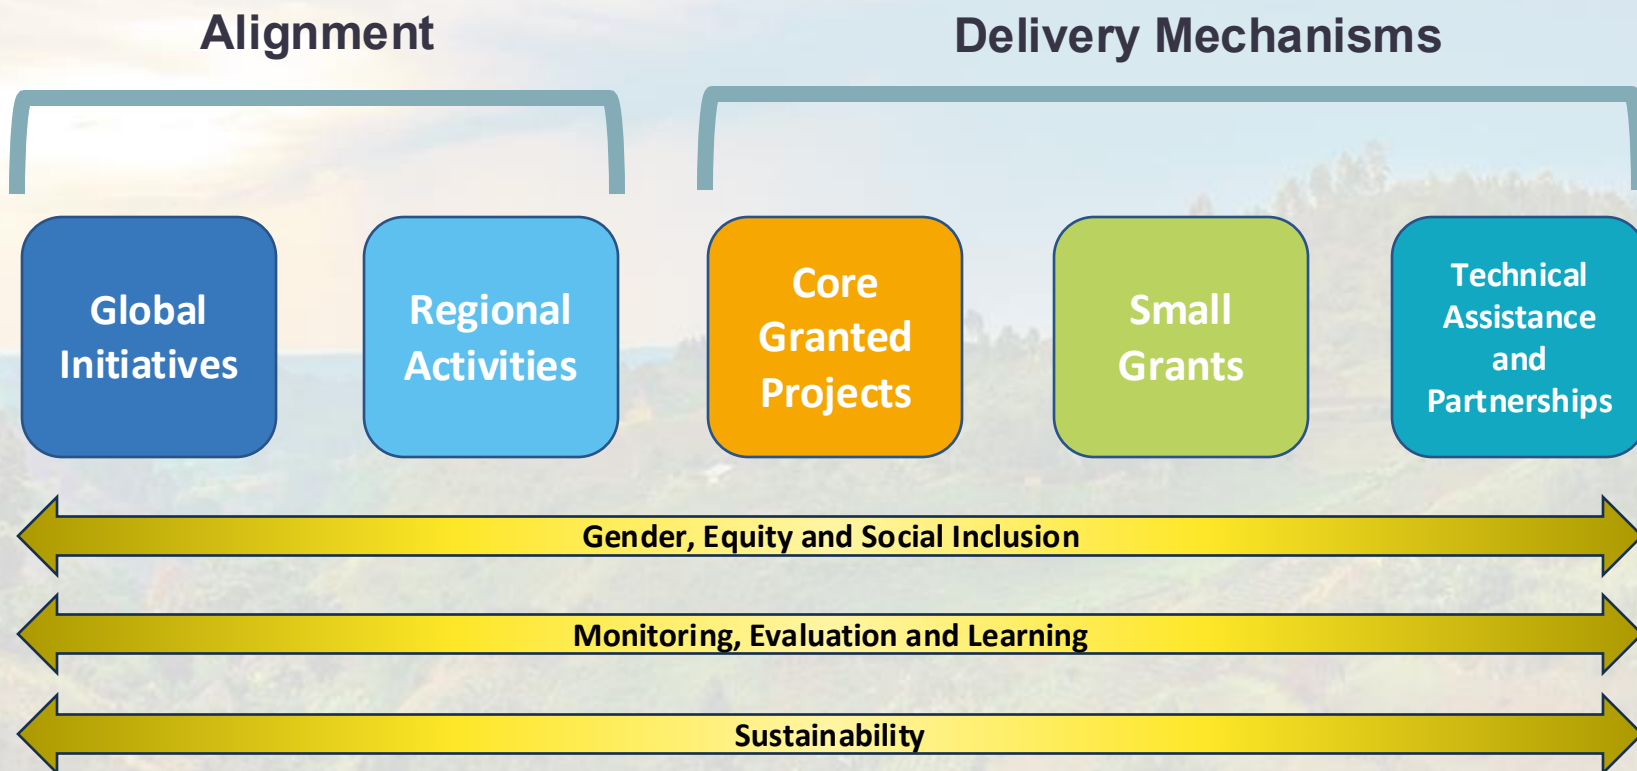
Alignment

Delivery Mechanisms

Global Initiatives

Regional Activities

Core Granted Projects

Small Grants

Technical Assistance and Partnerships

Gender, Equity and Social Inclusion

Monitoring, Evaluation and Learning

Sustainability